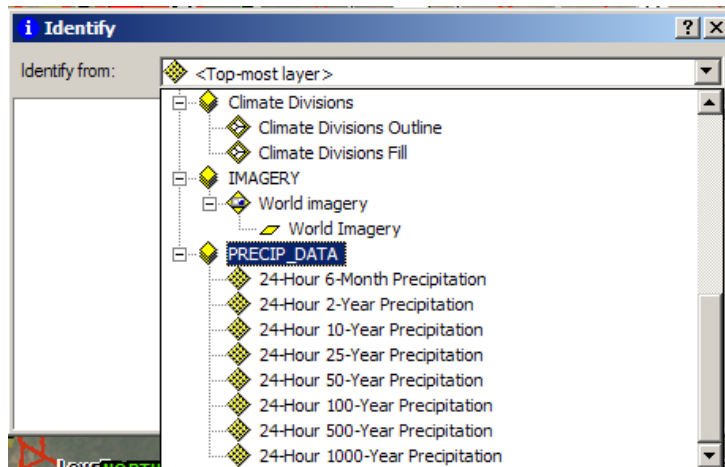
i Identify

? X

Identify from: <Top-most layer>

Climate Divisions
Climate Divisions Outline
Climate Divisions Fill
IMAGERY
World imagery
World Imagery
PRECIP_DATA
24-Hour 6-Month Precipitation
24-Hour 2-Year Precipitation
24-Hour 10-Year Precipitation
24-Hour 25-Year Precipitation
24-Hour 50-Year Precipitation
24-Hour 100-Year Precipitation
24-Hour 500-Year Precipitation
24-Hour 1000-Year Precipitation